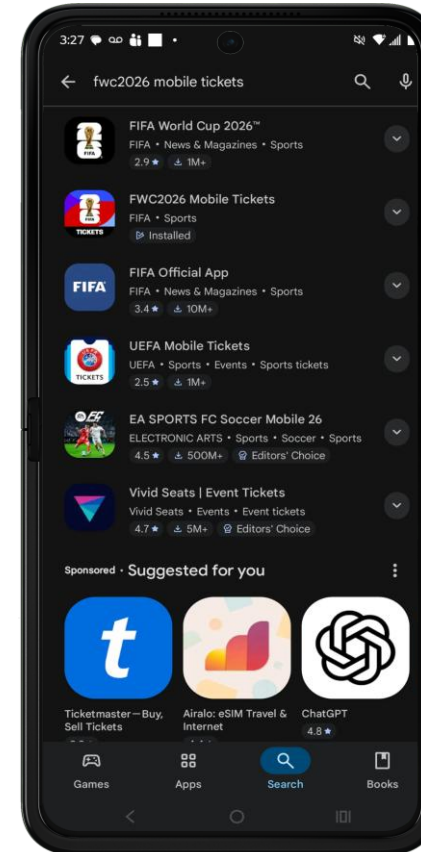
3:27

fwc2026 mobile tickets

FIFA World Cup 2026™
FIFA • News & Magazines • Sports
2.9 ★ 1M+

TICKETS
FWC2026 Mobile Tickets
FIFA • Sports
Installed

FIFA
FIFA Official App
FIFA • News & Magazines • Sports
3.4 ★ 10M+

TICKETS
UEFA Mobile Tickets
UEFA • Sports • Events • Sports tickets
2.5 ★ 1M+

EA SPORTS FC Soccer Mobile 26
ELECTRONIC ARTS • Sports • Soccer • Sports
4.5 ★ 500M+ Editors' Choice

Vivid Seats | Event Tickets
Vivid Seats • Events • Event tickets
4.7 ★ 5M+ Editors' Choice

Sponsored · Suggested for you

t
Ticketmaster—Buy, Sell Tickets

Airalo: eSIM Travel & Internet

ChatGPT
4.8 ★

Games
Apps
Search
Books